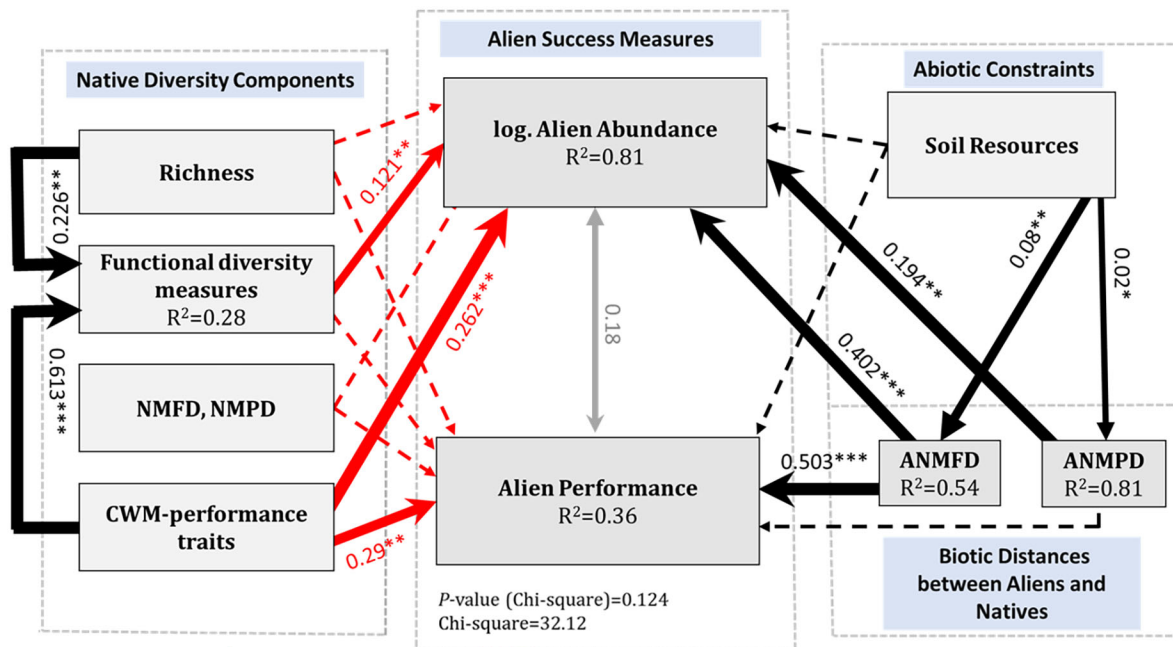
Alien Success Measures

Native Diversity Components

Abiotic Constraints

log. Alien Abundance
$R^2$=0.81

Soil Resources

Richness

0.226**

0.121**

Functional diversity measures
$R^2$=0.28

0.194**

0.08**

0.02*

0.18

0.262***

0.613***

0.402***

NMFD, NMPD

0.503***

ANMFD
$R^2$=0.54

ANMPD
$R^2$=0.81

Alien Performance
$R^2$=0.36

CWM-performance traits

0.29**

Biotic Distances between Aliens and Natives

P-value (Chi-square)=0.124
Chi-square=32.12